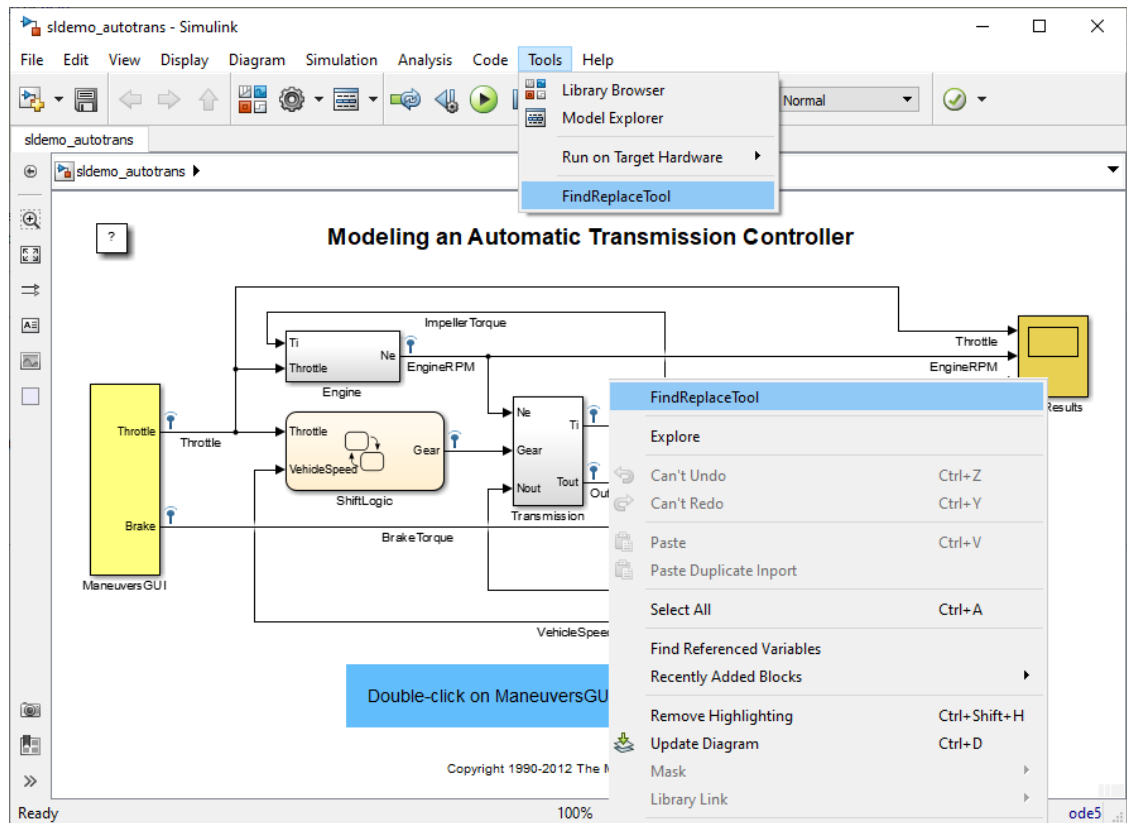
sldemo_autotrans - Simulink

File Edit View Display Diagram Simulation Analysis Code Tools Help

Library Browser
Model Explorer
Run on Target Hardware
FindReplaceTool

Normal

sldemo_autotrans

sldemo_autotrans

?

Modeling an Automatic Transmission Controller

ImpellerTorque
Ti
Throttle
Ne
Engine
EngineRPM
Throttle
EngineRPM
Results
Throttle
Throttle
Throttle
VehicleSpeed
Gear
ShiftLogic
Ne
Gear
Nout
Ti
Tout
Out
Transmission
Brake
BrakeTorque
ManeuversGUI
VehicleSpee

Double-click on ManeuversGU

Copyright 1990-2012 The M

FindReplaceTool
Explore
Can't Undo Ctrl+Z
Can't Redo Ctrl+Y
Paste Ctrl+V
Paste Duplicate Inport
Select All Ctrl+A
Find Referenced Variables
Recently Added Blocks
Remove Highlighting Ctrl+Shift+H
Update Diagram Ctrl+D
Mask
Library Link

Ready 100% ode5